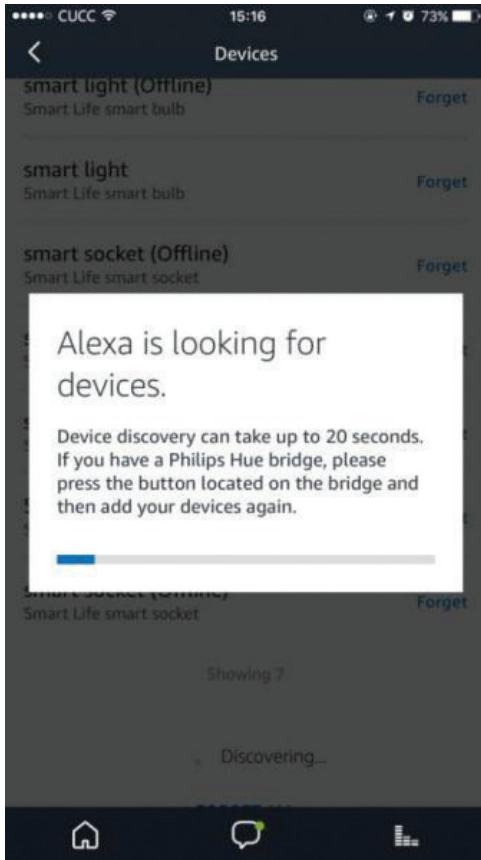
●●●●○ CUCC 15:16 73%

Devices

smart light (Offline)
Smart Life smart bulb
Forget

smart light
Smart Life smart bulb
Forget

smart socket (Offline)
Smart Life smart socket
Forget

Alexa is looking for devices.

Device discovery can take up to 20 seconds. If you have a Philips Hue bridge, please press the button located on the bridge and then add your devices again.

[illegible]
Smart Life smart socket
Forget

Showing 7

Discovering...